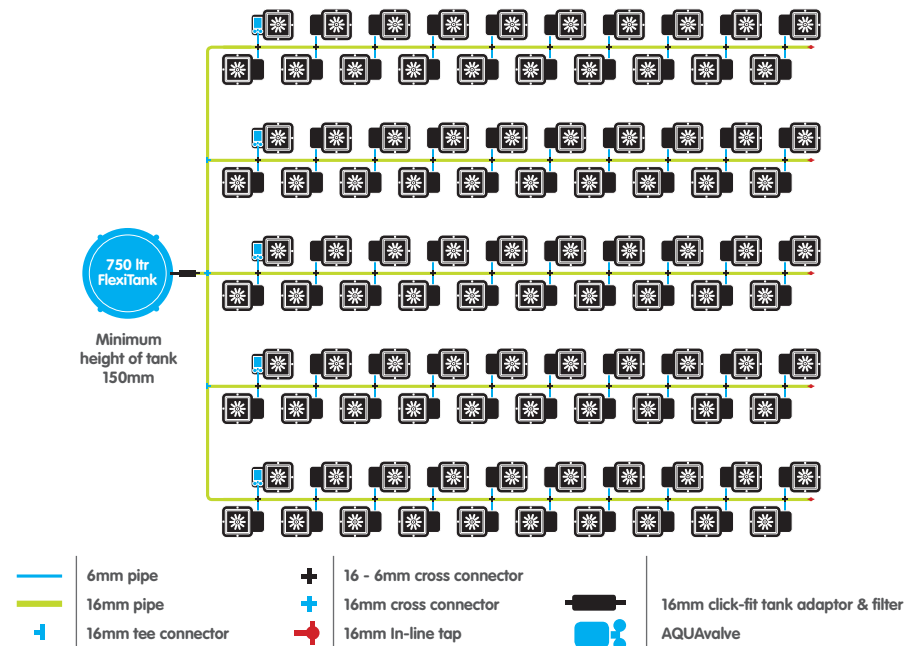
750 ltr FlexiTank

Minimum height of tank 150mm

6mm pipe

16mm pipe

16mm tee connector

16 - 6mm cross connector

16mm cross connector

16mm In-line tap

16mm click-fit tank adaptor & filter

AQUAvalve